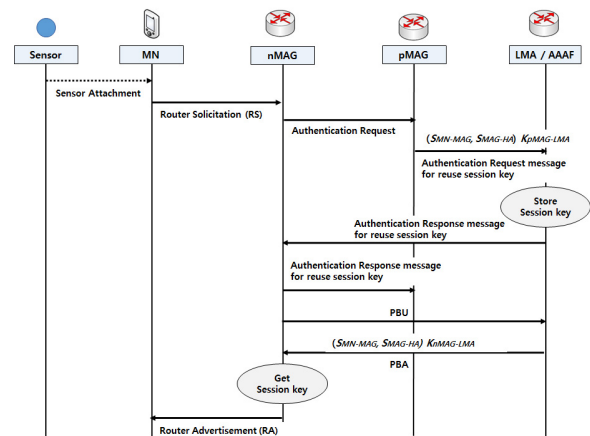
Sensor

MN

nMAG

pMAG

LMA / AAAF

Sensor Attachment

Router Solicitation (RS)

Authentication Request

$(S_{MN\text{-}MAG}, S_{MAG\text{-}HA})\ K_{pMAG\text{-}LMA}$

Authentication Request message for reuse session key

Store Session key

Authentication Response message for reuse session key

Authentication Response message for reuse session key

PBU

$(S_{MN\text{-}MAG}, S_{MAG\text{-}HA})\ K_{nMAG\text{-}LMA}$

PBA

Get Session key

Router Advertisement (RA)